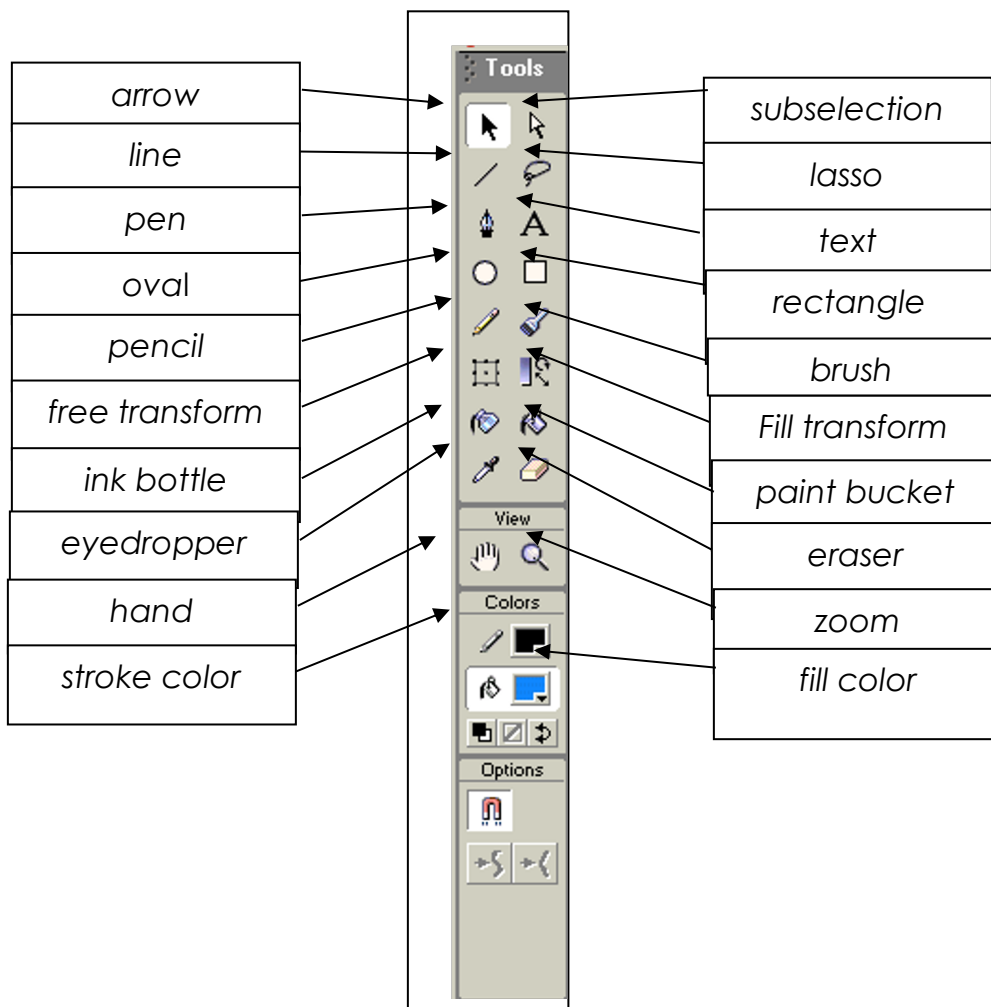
Tools

arrow
line
pen
oval
pencil
free transform
ink bottle
eyedropper
hand
stroke color

subselection
lasso
text
rectangle
brush
Fill transform
paint bucket
eraser
zoom
fill color

View
Colors
Options